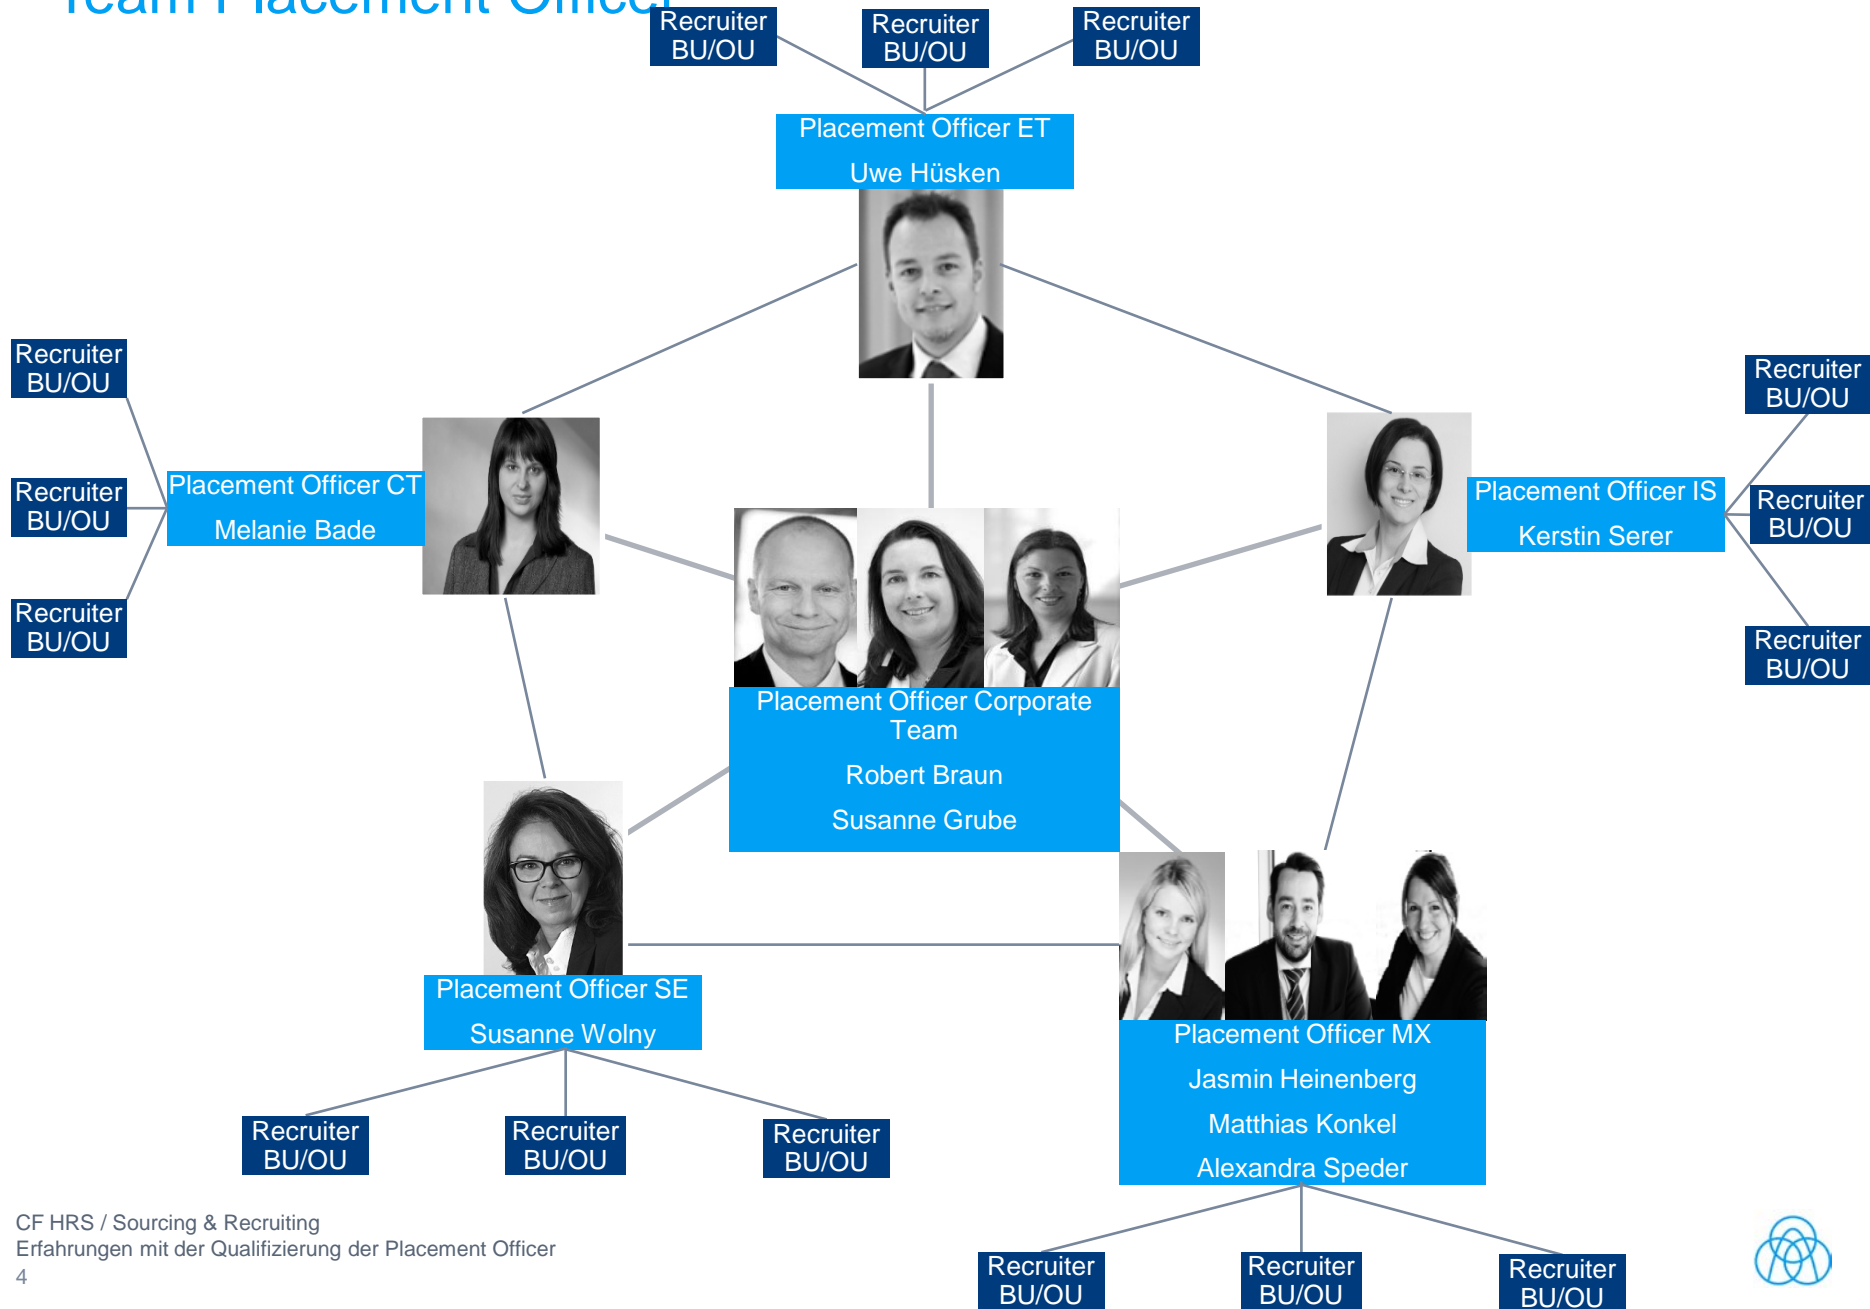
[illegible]

Recruiter BU/OU

Recruiter BU/OU

Recruiter BU/OU

Placement Officer ET

Uwe Hüsken

Recruiter BU/OU

Recruiter BU/OU

Recruiter BU/OU

Placement Officer CT

Melanie Bade

Recruiter BU/OU

Recruiter BU/OU

Recruiter BU/OU

Placement Officer IS

Kerstin Serer

Placement Officer Corporate Team

Robert Braun

Susanne Grube

Placement Officer SE

Susanne Wolny

Placement Officer MX

Jasmin Heinenberg

Matthias Konkel

Alexandra Speder

Recruiter BU/OU

Recruiter BU/OU

Recruiter BU/OU

Recruiter BU/OU

Recruiter BU/OU

Recruiter BU/OU

CF HRS / Sourcing & Recruiting
Erfahrungen mit der Qualifizierung der Placement Officer
4